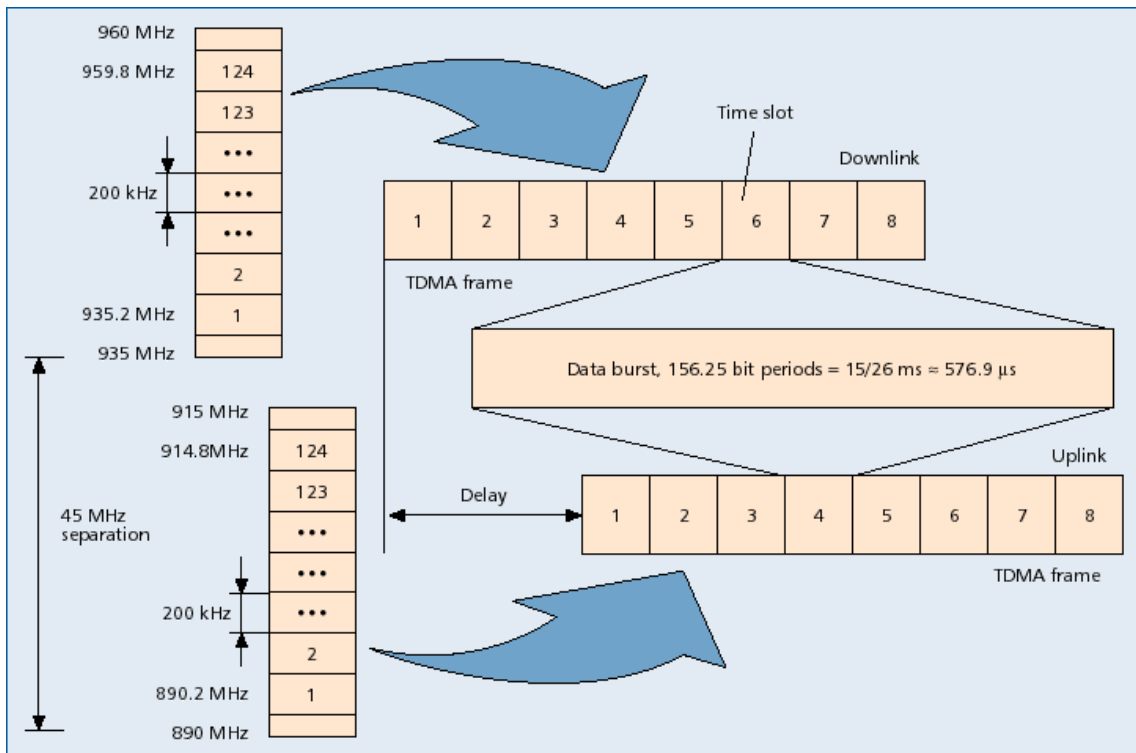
960 MHz
959.8 MHz
124
123
•••
200 kHz
•••
•••
2
935.2 MHz
1
935 MHz

Time slot
Downlink
| 1 | 2 | 3 | 4 | 5 | 6 | 7 | 8 |
|---|---|---|---|---|---|---|---|
TDMA frame

Data burst, 156.25 bit periods = 15/26 ms ≈ 576.9 μs

45 MHz separation

915 MHz
914.8MHz
124
123
•••
•••
200 kHz
•••
2
890.2 MHz
1
890 MHz

Delay
Uplink
| 1 | 2 | 3 | 4 | 5 | 6 | 7 | 8 |
|---|---|---|---|---|---|---|---|
TDMA frame